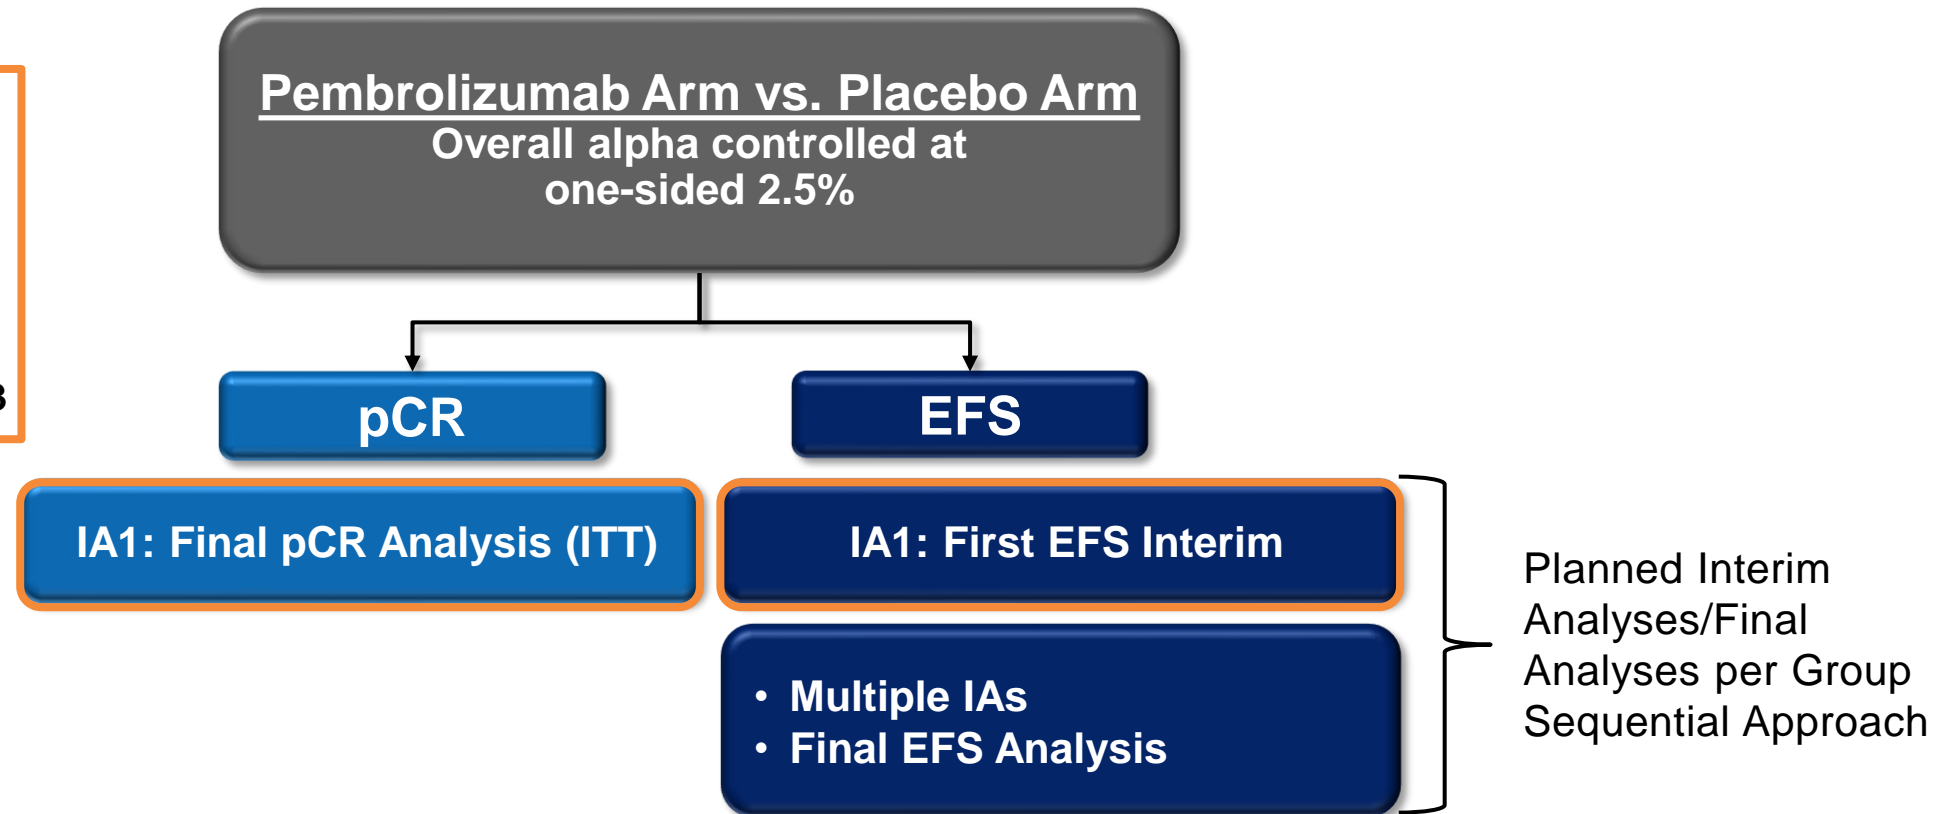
Pembrolizumab Arm vs. Placebo Arm
Overall alpha controlled at one-sided 2.5%

pCR

EFS

IA1: Final pCR Analysis (ITT)

IA1: First EFS Interim

• Multiple IAs
• Final EFS Analysis

Planned Interim Analyses/Final Analyses per Group Sequential Approach